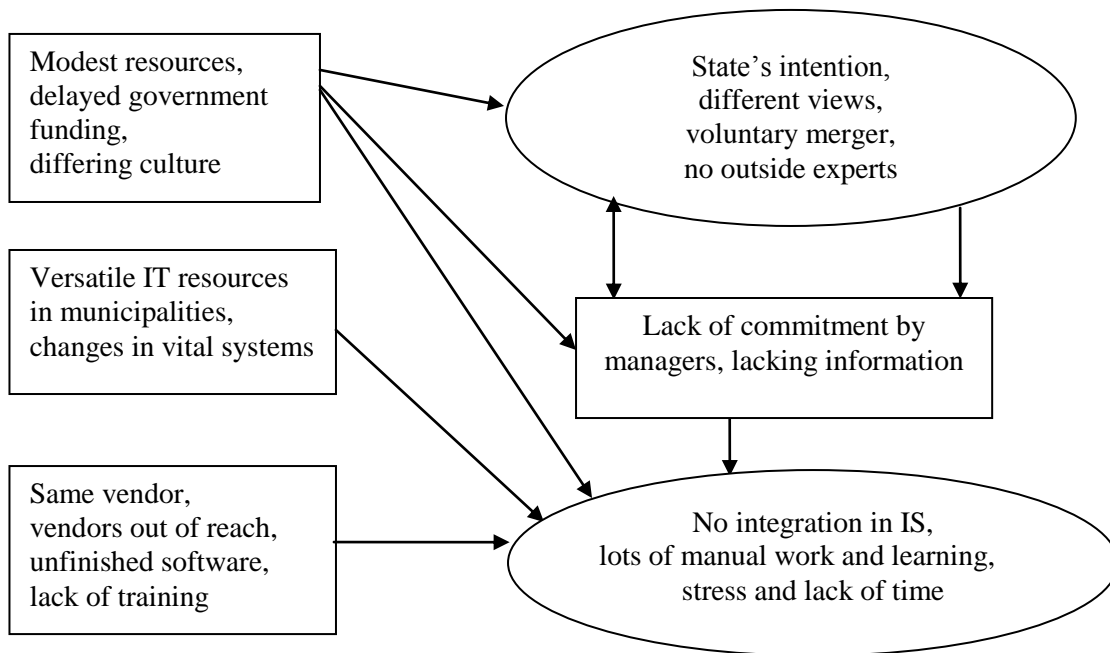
Modest resources, delayed government funding, differing culture

State's intention, different views, voluntary merger, no outside experts

Versatile IT resources in municipalities, changes in vital systems

Lack of commitment by managers, lacking information

Same vendor, vendors out of reach, unfinished software, lack of training

No integration in IS, lots of manual work and learning, stress and lack of time